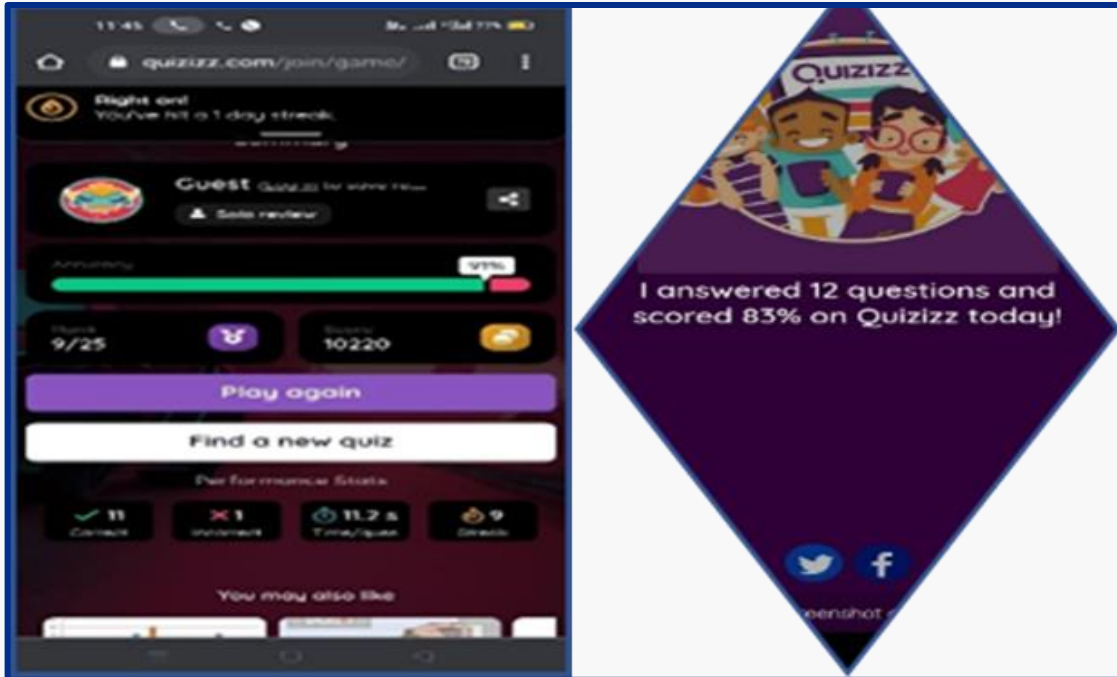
11:45

quizizz.com/join/game/

Right on!
You've hit a 1 day streak.

Summary

Guest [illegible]

Solo review

Accuracy

92%

Rank
9/25

Score
10220

Play again

Find a new quiz

Performance Stats

11
Correct

1
Incorrect

11.2 s
Time/ques

9
Streak

You may also like

Quizizz

I answered 12 questions and scored 83% on Quizizz today!

eenshot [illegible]